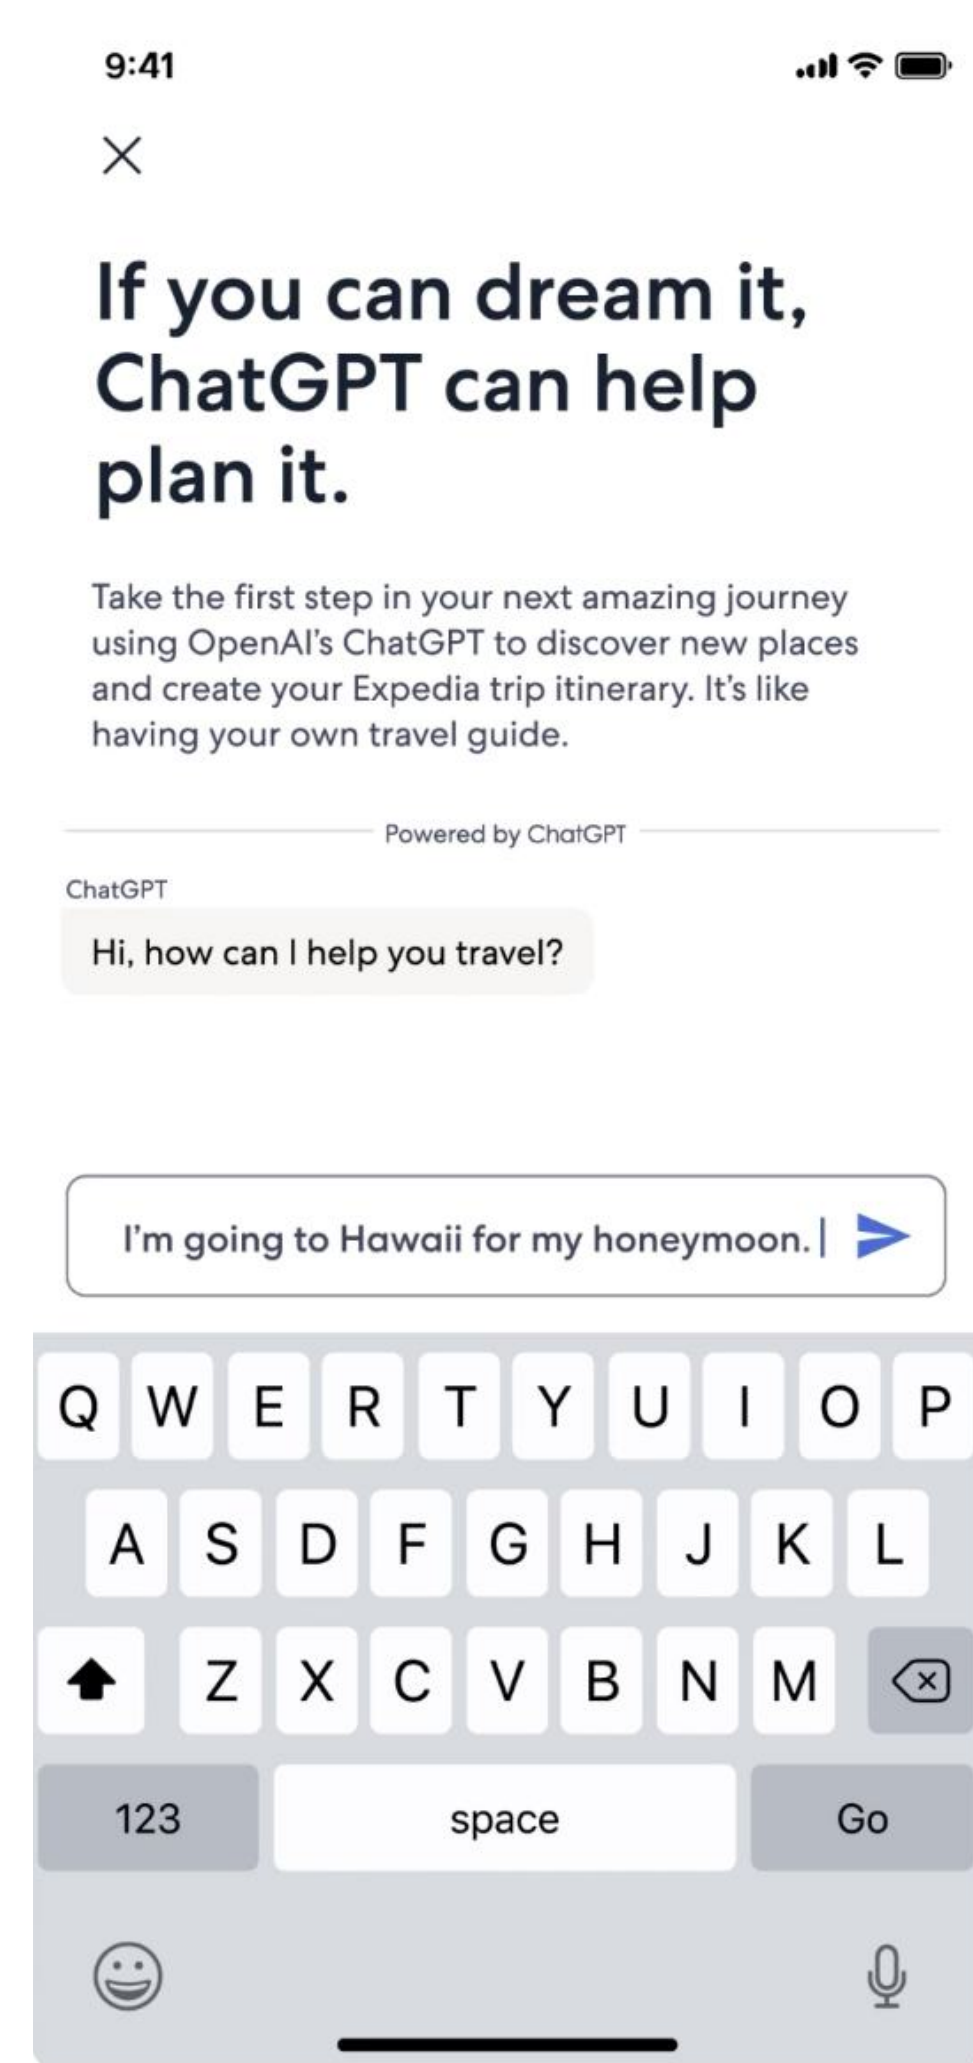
9:41

If you can dream it, ChatGPT can help plan it.

Take the first step in your next amazing journey using OpenAI's ChatGPT to discover new places and create your Expedia trip itinerary. It's like having your own travel guide.

Powered by ChatGPT

ChatGPT

Hi, how can I help you travel?

I'm going to Hawaii for my honeymoon.

Q W E R T Y U I O P
A S D F G H J K L
Z X C V B N M
123 space Go